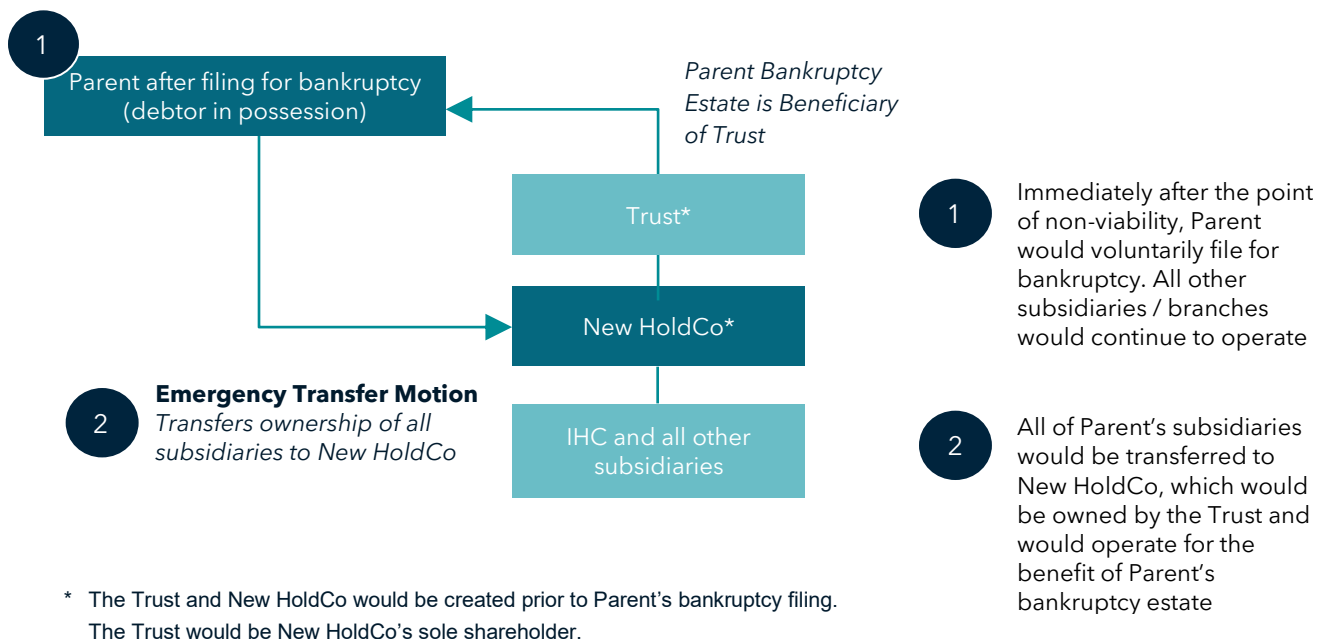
1

Parent after filing for bankruptcy (debtor in possession)

Parent Bankruptcy Estate is Beneficiary of Trust

Trust*

New HoldCo*

2

**Emergency Transfer Motion**
*Transfers ownership of all subsidiaries to New HoldCo*

IHC and all other subsidiaries

1

Immediately after the point of non-viability, Parent would voluntarily file for bankruptcy. All other subsidiaries / branches would continue to operate

2

All of Parent's subsidiaries would be transferred to New HoldCo, which would be owned by the Trust and would operate for the benefit of Parent's bankruptcy estate

* The Trust and New HoldCo would be created prior to Parent's bankruptcy filing. The Trust would be New HoldCo's sole shareholder.